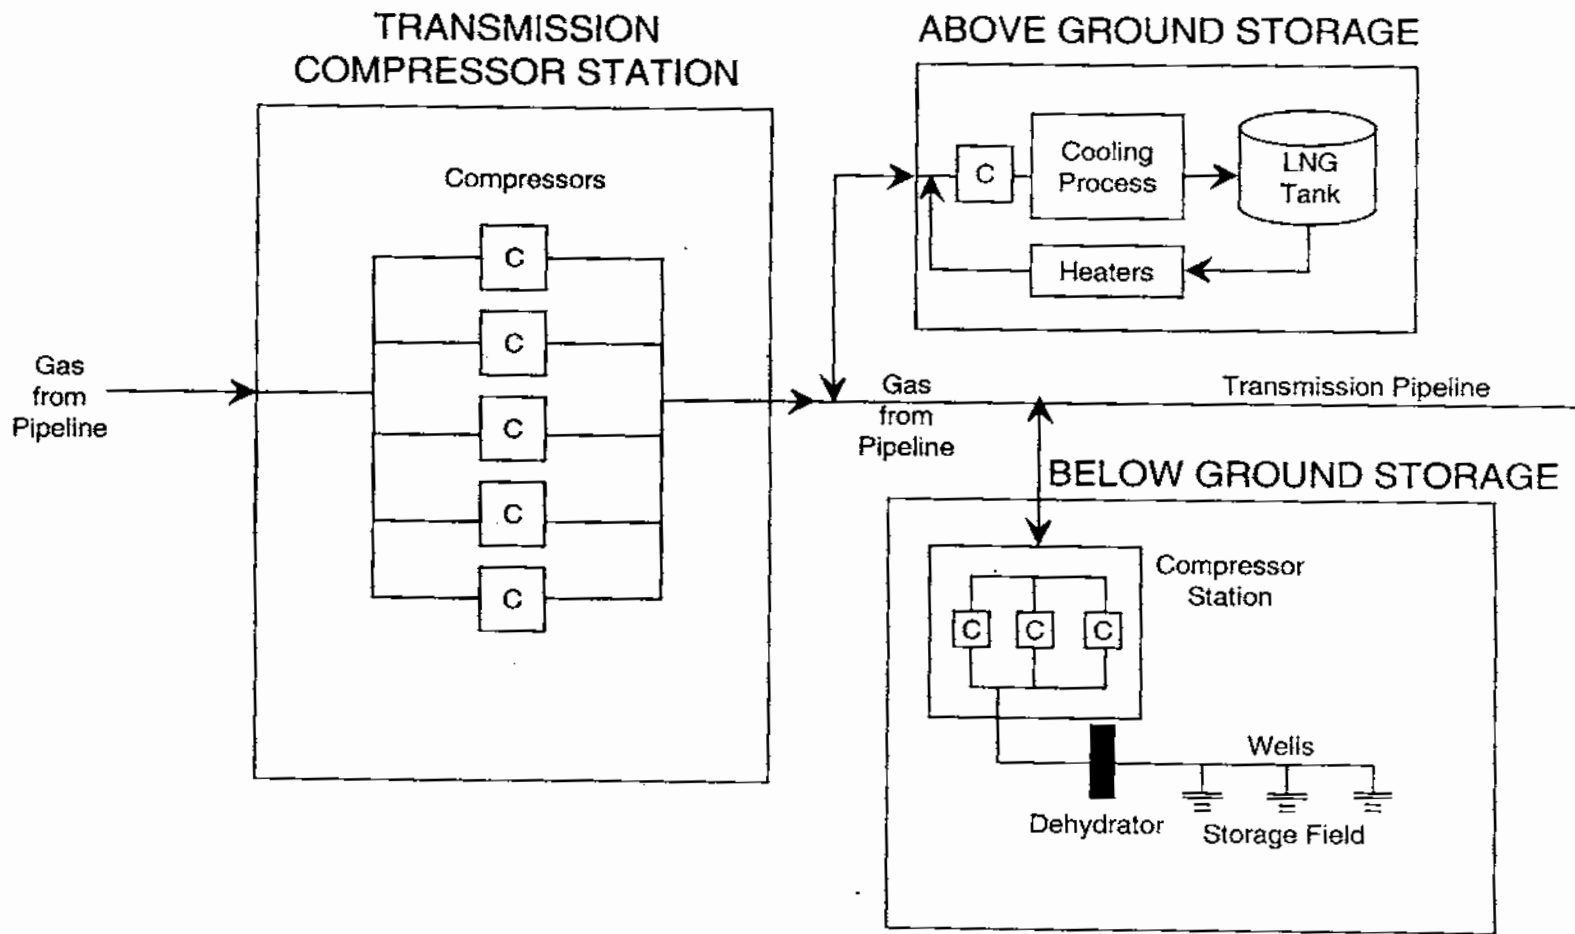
TRANSMISSION COMPRESSOR STATION

Compressors

C

C

C

C

C

Gas from Pipeline

ABOVE GROUND STORAGE

C

Cooling Process

LNG Tank

Heaters

Gas from Pipeline

Transmission Pipeline

BELOW GROUND STORAGE

Compressor Station

C

C

C

Wells

Dehydrator

Storage Field